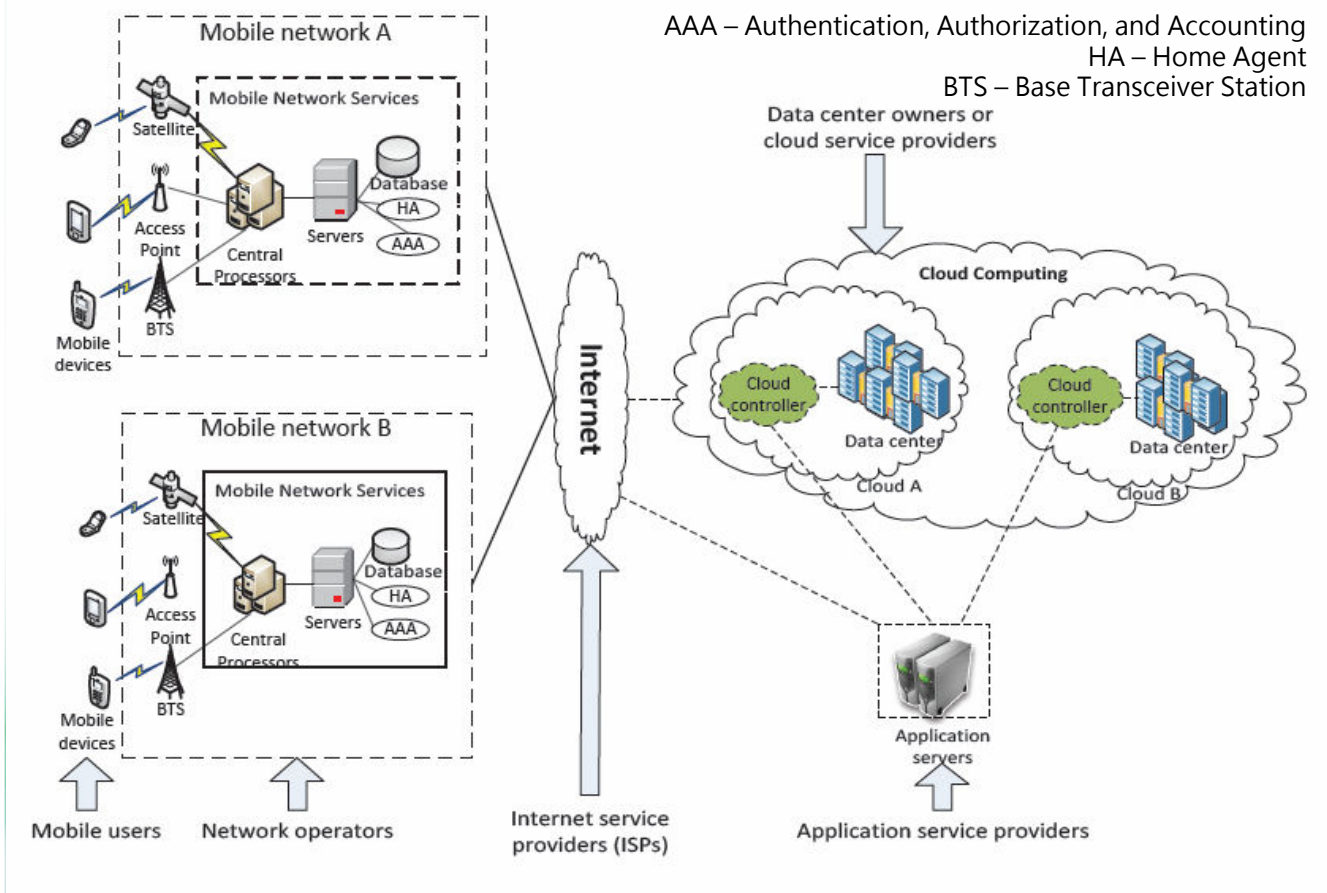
AAA – Authentication, Authorization, and Accounting
HA – Home Agent
BTS – Base Transceiver Station

Mobile network A

Mobile Network Services

Satellite

Access Point

Central Processors

Servers

Database

HA

AAA

BTS

Mobile devices

Data center owners or cloud service providers

Cloud Computing

Internet

Cloud controller

Data center

Cloud A

Cloud controller

Data center

Cloud B

Mobile network B

Mobile Network Services

Satellite

Access Point

Central Processors

Servers

Database

HA

AAA

BTS

Mobile devices

Application servers

Mobile users

Network operators

Internet service providers (ISPs)

Application service providers